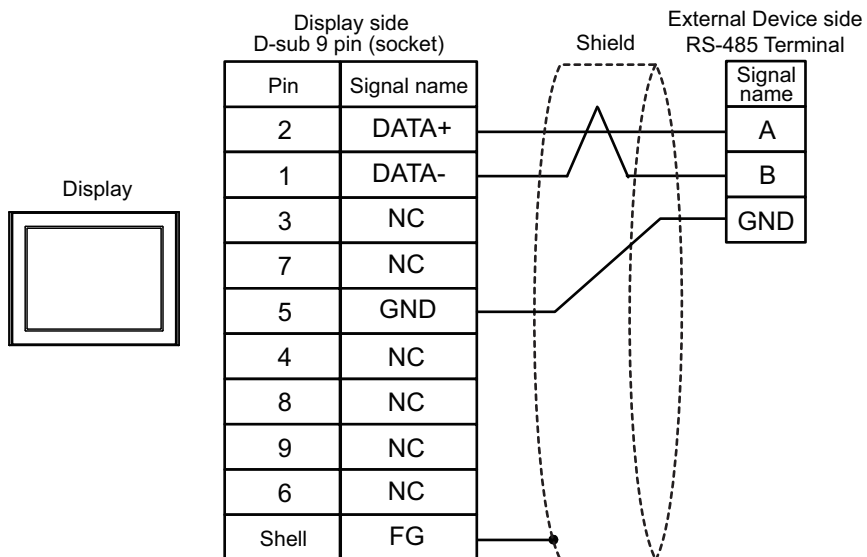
Display

Display side
D-sub 9 pin (socket)

| Pin | Signal name |
|---|---|
| 2 | DATA+ |
| 1 | DATA- |
| 3 | NC |
| 7 | NC |
| 5 | GND |
| 4 | NC |
| 8 | NC |
| 9 | NC |
| 6 | NC |
| Shell | FG |

Shield

External Device side
RS-485 Terminal

| Signal name |
|---|
| A |
| B |
| GND |